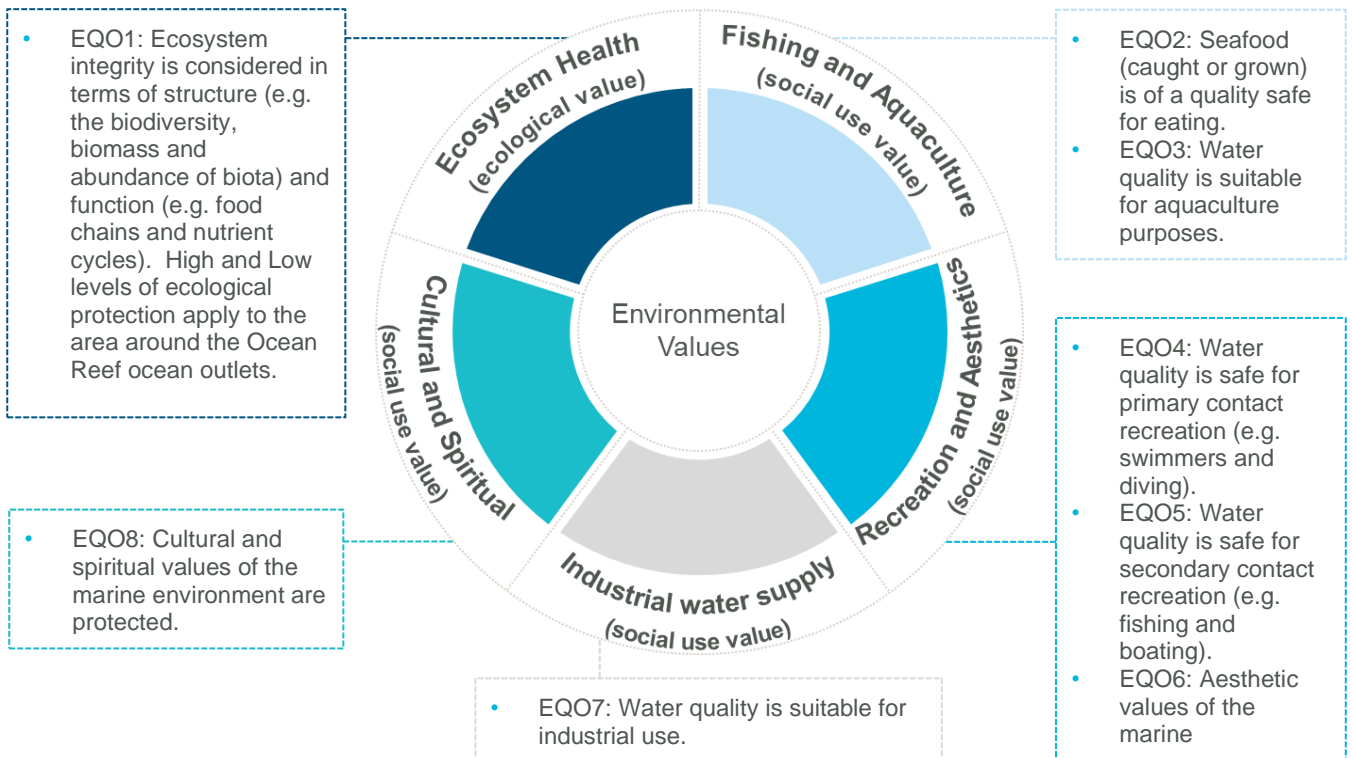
- EQO1: Ecosystem integrity is considered in terms of structure (e.g. the biodiversity, biomass and abundance of biota) and function (e.g. food chains and nutrient cycles). High and Low levels of ecological protection apply to the area around the Ocean Reef ocean outlets.

Ecosystem Health (ecological value)

Fishing and Aquaculture (social use value)

- EQO2: Seafood (caught or grown) is of a quality safe for eating.
- EQO3: Water quality is suitable for aquaculture purposes.

Environmental Values

Cultural and Spiritual (social use value)

Recreation and Aesthetics (social use value)

Industrial water supply (social use value)

- EQO4: Water quality is safe for primary contact recreation (e.g. swimmers and diving).
- EQO5: Water quality is safe for secondary contact recreation (e.g. fishing and boating).
- EQO6: Aesthetic values of the marine

- EQO8: Cultural and spiritual values of the marine environment are protected.

- EQO7: Water quality is suitable for industrial use.